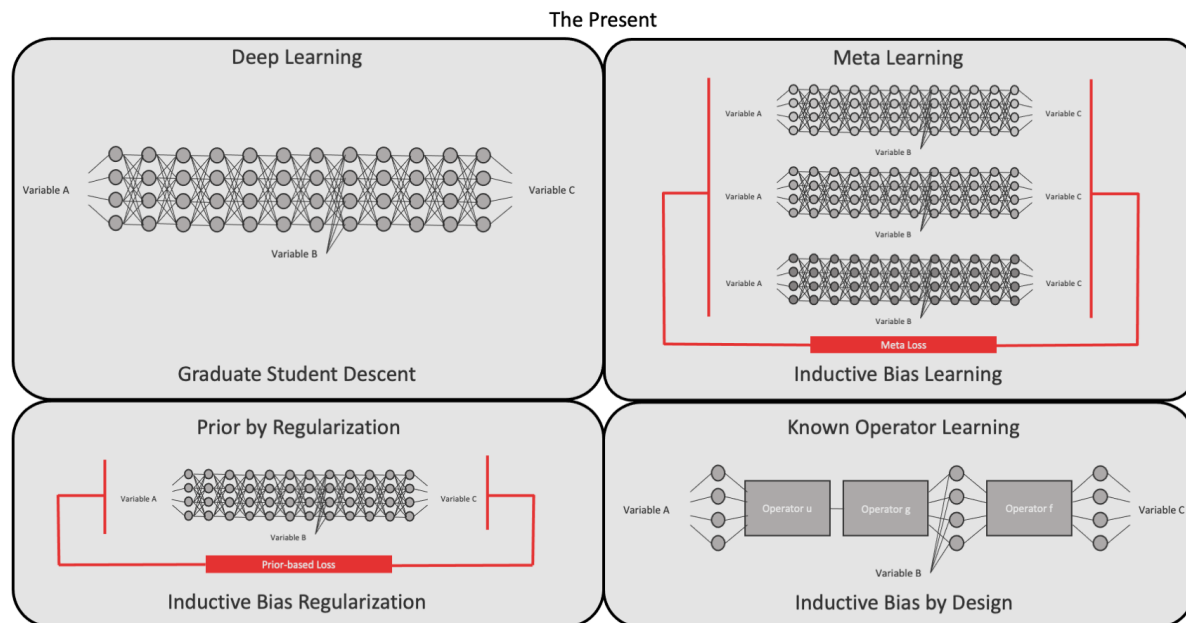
The Present

Deep Learning

Variable A

Variable C

Variable B

Graduate Student Descent

Meta Learning

Variable A

Variable C

Variable B

Variable A

Variable C

Variable B

Variable A

Variable C

Variable B

Meta Loss

Inductive Bias Learning

Prior by Regularization

Variable A

Variable C

Variable B

Prior-based Loss

Inductive Bias Regularization

Known Operator Learning

Variable A

Operator u

Operator g

Operator f

Variable C

Variable B

Inductive Bias by Design